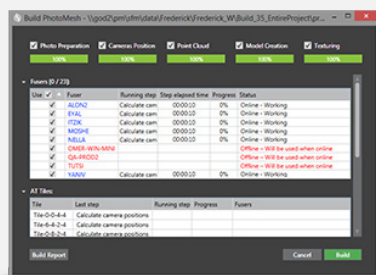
Build PhotoMesh - \\god2\sm\data\Frederick\Frederick_W\Build_35_EntireProject\pr...

Photo Preparation
100%
Cameras Position
100%
Point Cloud
100%
Model Creation
100%
Texturing
100%

Fusers (0 / 23)

| Use | ✓ | Fuser | Running step | Step elapsed time | Progress | Status |
|---|---|---|---|---|---|---|
| | ✓ | ALON2 | Calculate cam | 00:00:10 | 0% | Online - Working |
| | ✓ | EYAL | Calculate cam | 00:00:10 | 0% | Online - Working |
| | ✓ | ITZIK | Calculate cam | 00:00:10 | 0% | Online - Working |
| | ✓ | MOSHE | Calculate cam | 00:00:10 | 0% | Online - Working |
| | ✓ | NELLA | Calculate cam | 00:00:10 | 0% | Online - Working |
| | ✓ | OMER-WIN-MINI | | | | Offline - Will be used when online |
| | ✓ | QA-PROD2 | | | | Offline - Will be used when online |
| | ✓ | TUTSI | | | | Offline - Will be used when online |
| | ✓ | YANIV | Calculate cam | 00:00:10 | 0% | Online - Working |

AT Tiles:

| Tile | Last step | Running step | Progress | Fusers |
|---|---|---|---|---|
| Tile-0-0-4-4 | Calculate camera positions | | | |
| Tile-6-4-2-4 | Calculate camera positions | | | |
| Tile-0-0-2-4 | Calculate camera positions | | | |
| Tile-2-0-2-4 | Calculate camera positions | | | |

Build Report
Cancel
Build